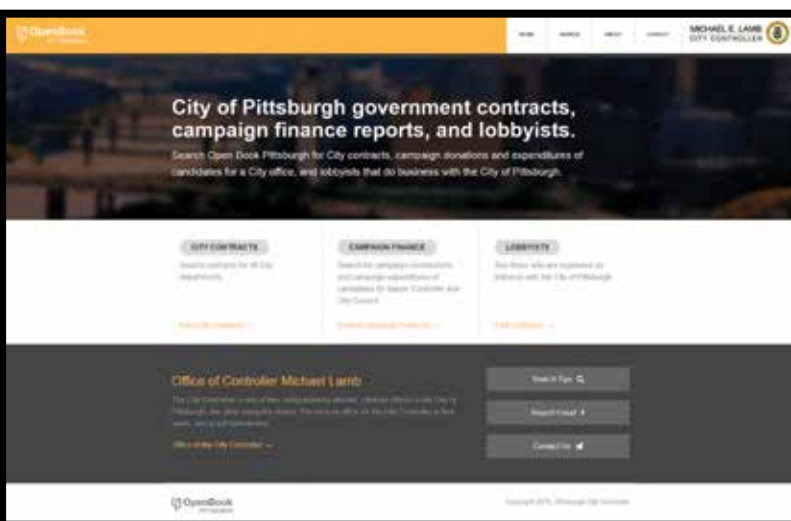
OpenBook

HOME SEARCH ABOUT CONTACT

MICHAEL E. LAMB CITY CONTROLLER

City of Pittsburgh government contracts, campaign finance reports, and lobbyists.

Search Open Book Pittsburgh for City contracts, campaign donations and expenditures of candidates for a City office, and lobbyists that do business with the City of Pittsburgh.

CITY CONTRACTS

Search contracts for all City departments

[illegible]

CAMPAIGN FINANCE

Search for campaign contributions and campaign expenditures of candidates for Mayor, Controller and City Council

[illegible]

LOBBYISTS

See those who are registered as lobbyists with the City of Pittsburgh

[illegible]

Office of Controller Michael Lamb

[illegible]

Office of the City Controller →

Search Tips

Report Fraud

Contact Us

OpenBook

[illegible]